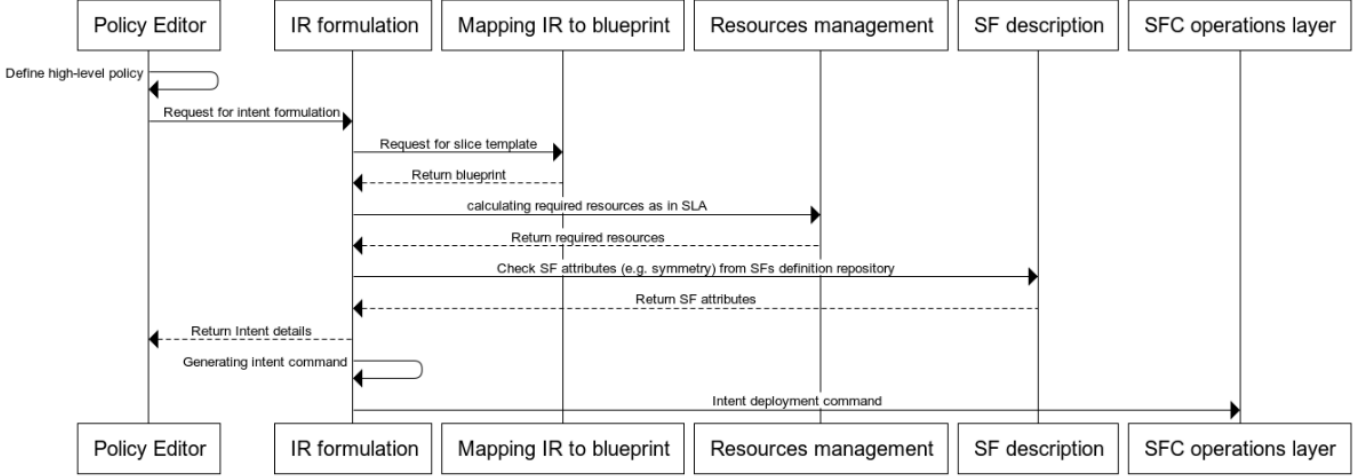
Policy Editor IR formulation Mapping IR to blueprint Resources management SF description SFC operations layer

Define high-level policy

Request for intent formulation

Request for slice template

Return blueprint

calculating required resources as in SLA

Return required resources

Check SF attributes (e.g. symmetry) from SFs definition repository

Return SF attributes

Return Intent details

Generating intent command

Intent deployment command

Policy Editor IR formulation Mapping IR to blueprint Resources management SF description SFC operations layer